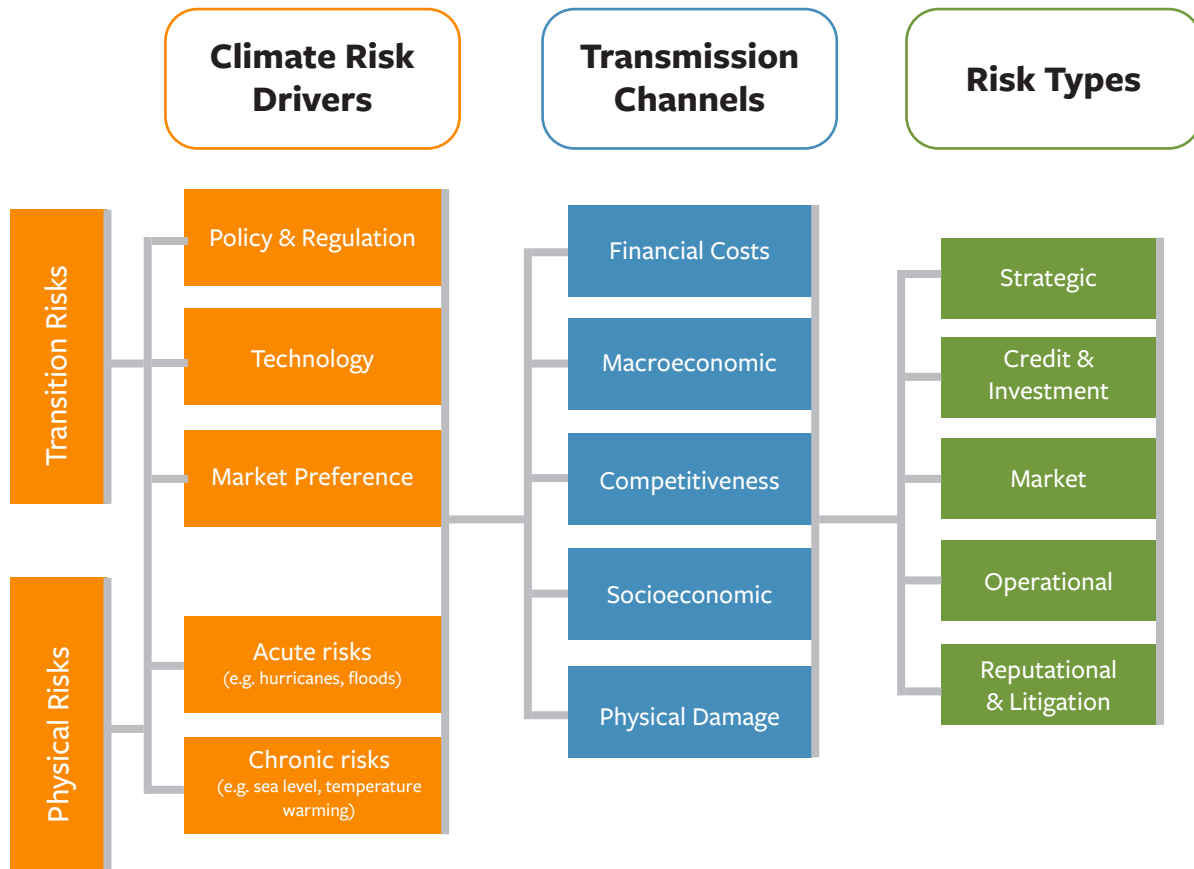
Climate Risk Drivers

Transmission Channels

Risk Types

Transition Risks

Physical Risks

Policy & Regulation

Technology

Market Preference

Acute risks
(e.g. hurricanes, floods)

Chronic risks
(e.g. sea level, temperature warming)

Financial Costs

Macroeconomic

Competitiveness

Socioeconomic

Physical Damage

Strategic

Credit & Investment

Market

Operational

Reputational & Litigation